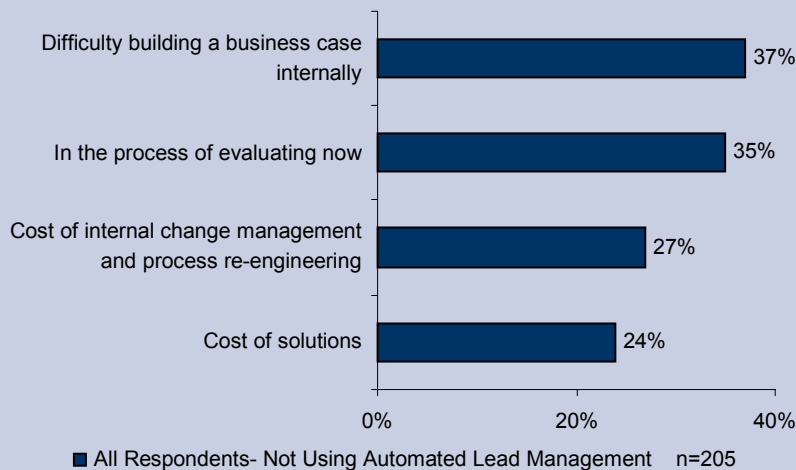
Difficulty building a business case internally
37%

In the process of evaluating now
35%

Cost of internal change management and process re-engineering
27%

Cost of solutions
24%

0%
20%
40%

All Respondents- Not Using Automated Lead Management n=205